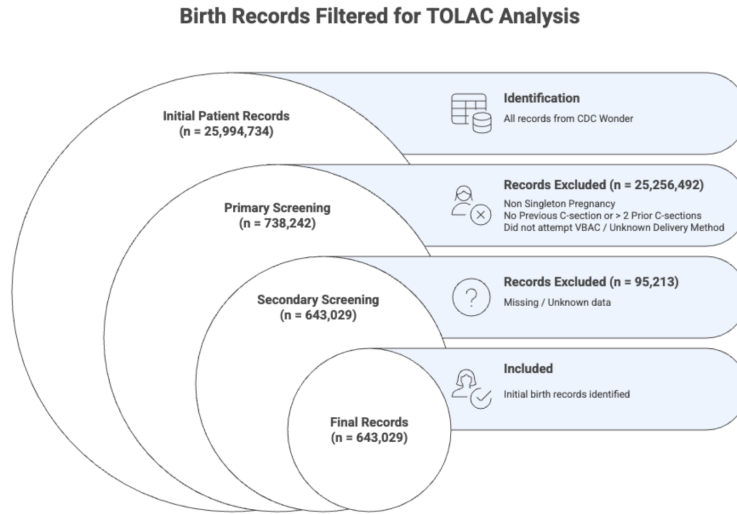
Birth Records Filtered for TOLAC Analysis

Initial Patient Records
(n = 25,994,734)

Identification
All records from CDC Wonder

Primary Screening
(n = 738,242)

Records Excluded (n = 25,256,492)
Non Singleton Pregnancy
No Previous C-section or > 2 Prior C-sections
Did not attempt VBAC / Unknown Delivery Method

Secondary Screening
(n = 643,029)

Records Excluded (n = 95,213)
Missing / Unknown data

Final Records
(n = 643,029)

Included
Initial birth records identified